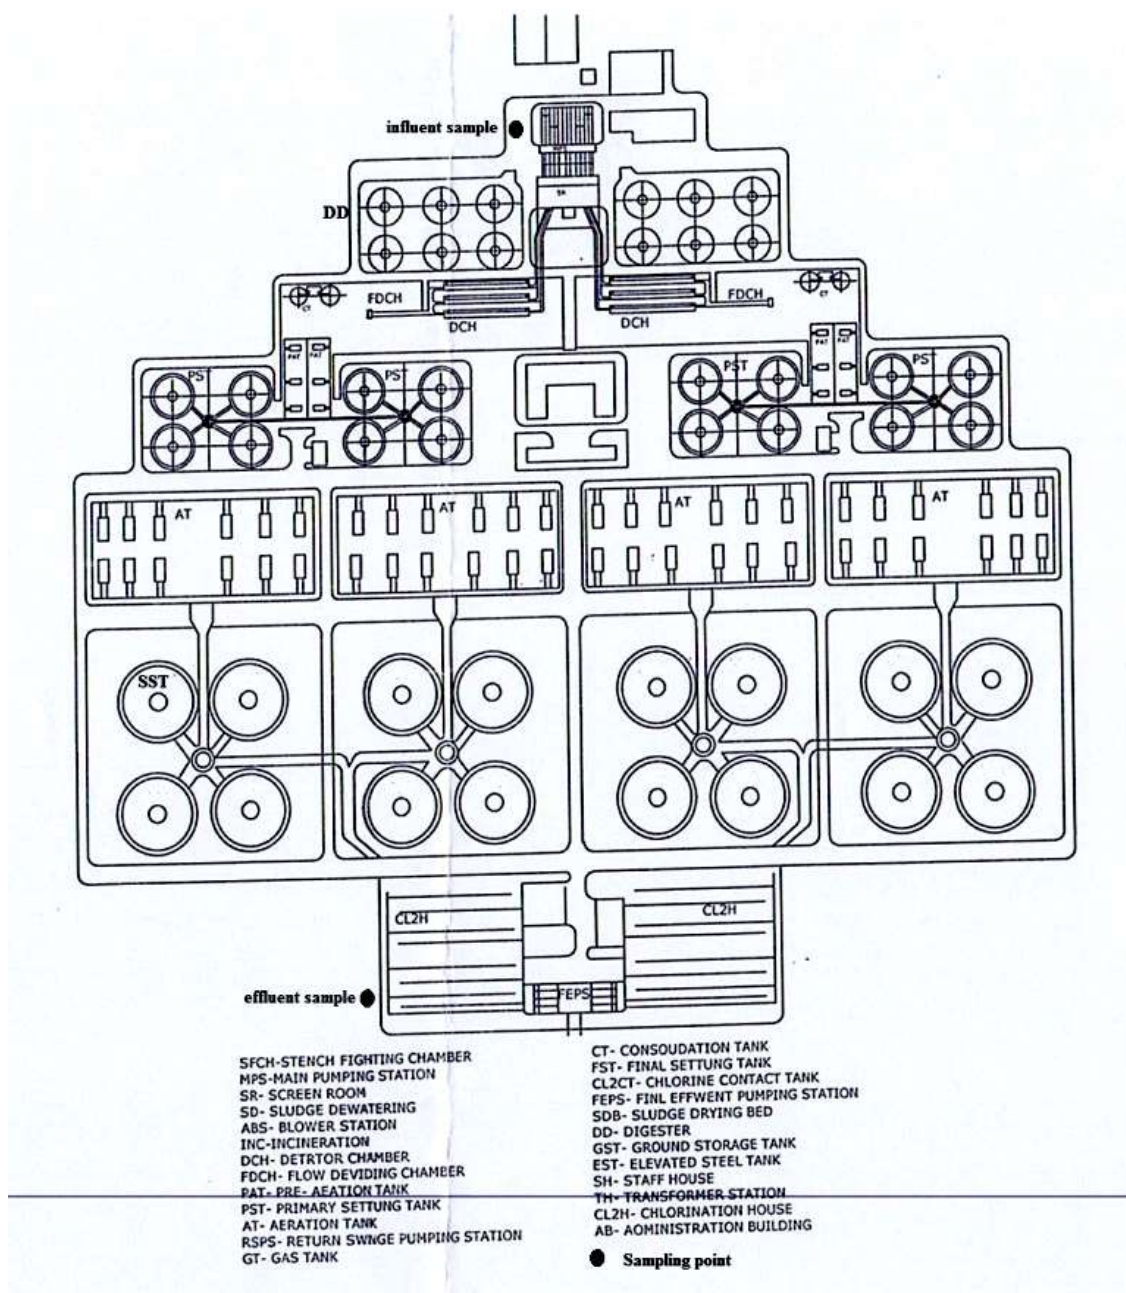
influent sample

DD

SR

FDCH

DCH

DCH

FDCH

CT

CT

PST

PST

PAT PAT

PAT PAT

PST

PST

AT

AT

AT

AT

SST

CL2H

CL2H

effluent sample

FEPS

SFCH-STENCH FIGHTING CHAMBER
MPS-MAIN PUMPING STATION
SR- SCREEN ROOM
SD- SLUDGE DEWATERING
ABS- BLOWER STATION
INC-INCINERATION
DCH- DETRTOR CHAMBER
FDCH- FLOW DEVIDING CHAMBER
PAT- PRE- AEATION TANK
PST- PRIMARY SETTUNG TANK
AT- AERATION TANK
RSPS- RETURN SWNGE PUMPING STATION
GT- GAS TANK

CT- CONSOUDATION TANK
FST- FINAL SETTUNG TANK
CL2CT- CHLORINE CONTACT TANK
FEPS- FINL EFFWENT PUMPING STATION
SDB- SLUDGE DRYING BED
DD- DIGESTER
GST- GROUND STORAGE TANK
EST- ELEVATED STEEL TANK
SH- STAFF HOUSE
TH- TRANSFORMER STATION
CL2H- CHLORINATION HOUSE
AB- AOMINISTRATION BUILDING

Sampling point